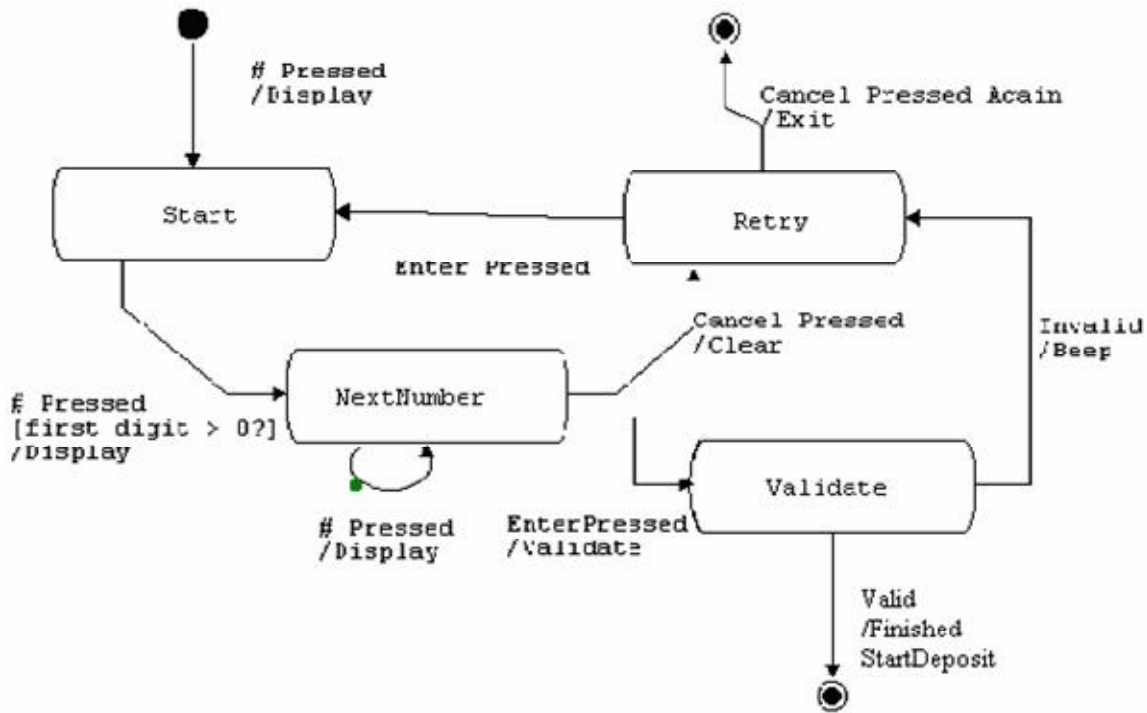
# Pressed
/Display

Cancel Pressed Acain
/Exit

Start

Retry

Enter Pressed

Cancel Pressed
/Clear

Invalid
/Beep

# Pressed
[first digit > 0?]
/Display

NextNumber

Validate

# Pressed
/Display

EnterPressed
/Validate

Valid
/Finished
StartDeposit